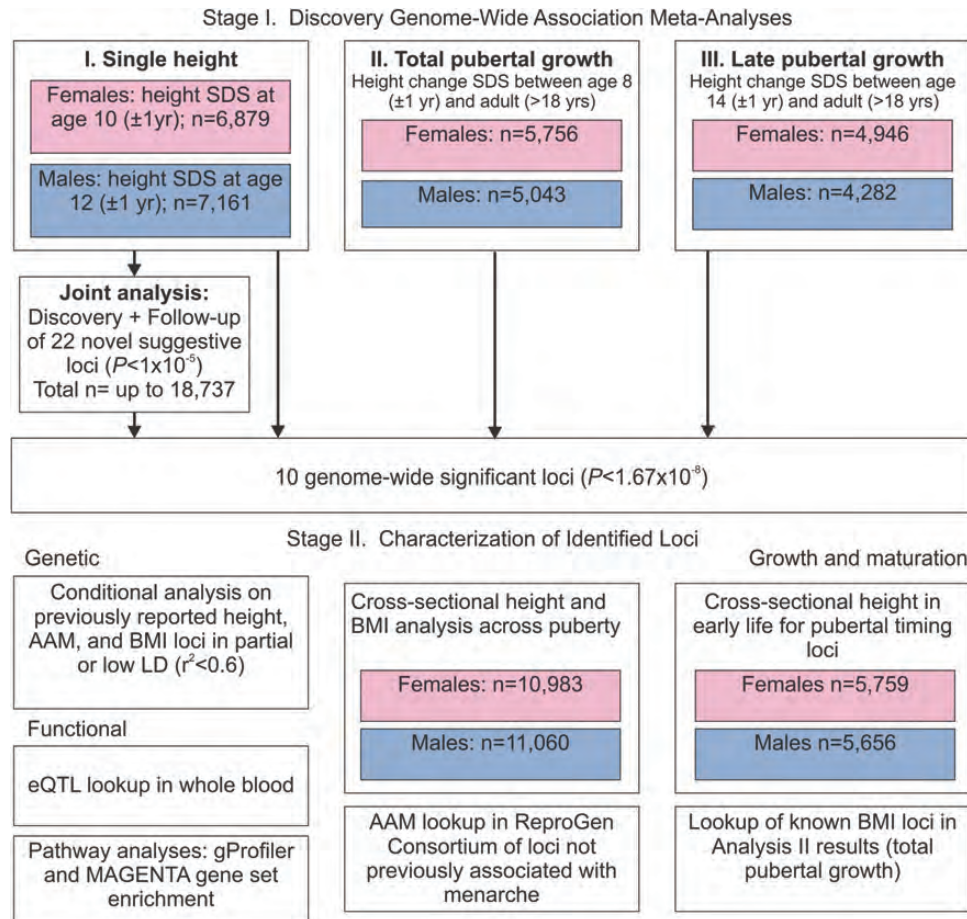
Stage I. Discovery Genome-Wide Association Meta-Analyses

I. Single height

Females: height SDS at age 10 (±1yr); n=6,879

Males: height SDS at age 12 (±1 yr); n=7,161

II. Total pubertal growth
Height change SDS between age 8 (±1 yr) and adult (>18 yrs)

Females: n=5,756

Males: n=5,043

III. Late pubertal growth
Height change SDS between age 14 (±1 yr) and adult (>18 yrs)

Females: n=4,946

Males: n=4,282

Joint analysis:
Discovery + Follow-up of 22 novel suggestive loci ($P$<1x10$^{-5}$)
Total n= up to 18,737

10 genome-wide significant loci ($P$<1.67x10$^{-8}$)

Stage II. Characterization of Identified Loci

Genetic

Conditional analysis on previously reported height, AAM, and BMI loci in partial or low LD ($r^2$<0.6)

Functional

eQTL lookup in whole blood

Pathway analyses: gProfiler and MAGENTA gene set enrichment

Cross-sectional height and BMI analysis across puberty

Females: n=10,983

Males: n=11,060

AAM lookup in ReproGen Consortium of loci not previously associated with menarche

Growth and maturation

Cross-sectional height in early life for pubertal timing loci

Females n=5,759

Males n=5,656

Lookup of known BMI loci in Analysis II results (total pubertal growth)